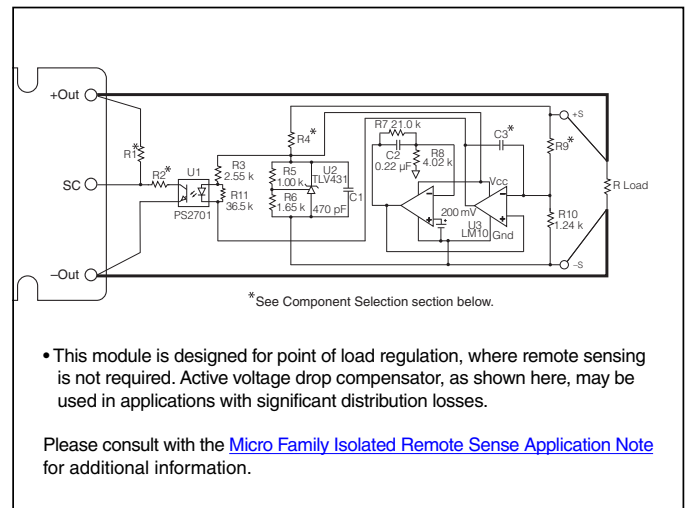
+Out

SC

–Out

R1*

R2*

U1

PS2701

R3
2.55 k

R11
36.5 k

R4*

R5
1.00 k

R6
1.65 k

U2
TLV431

470 pF

C1

R7 21.0 k

C2
0.22 µF

R8
4.02 k

200 mV

U3
LM10

Vcc

Gnd

C3*

R9*

R10
1.24 k

+S

–S

R Load

*See Component Selection section below.

• This module is designed for point of load regulation, where remote sensing is not required. Active voltage drop compensator, as shown here, may be used in applications with significant distribution losses.

Please consult with the Micro Family Isolated Remote Sense Application Note for additional information.